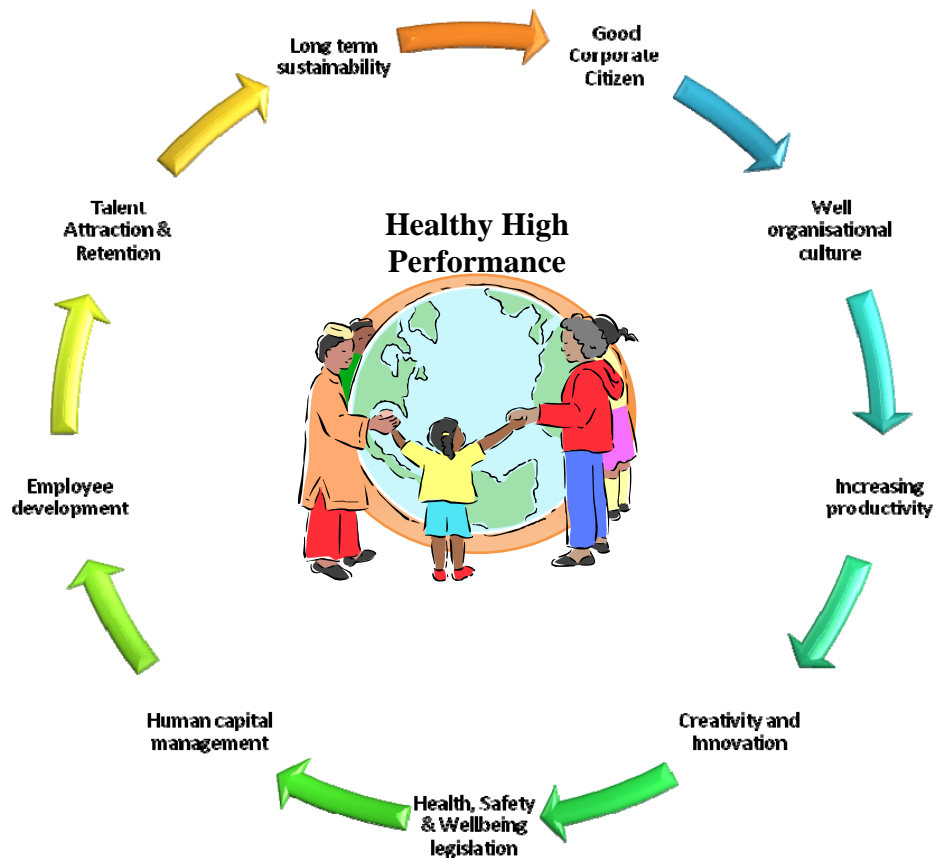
Healthy High Performance

Long term sustainability

Good Corporate Citizen

Well organisational culture

Increasing productivity

Creativity and Innovation

Health, Safety & Wellbeing legislation

Human capital management

Employee development

Talent Attraction & Retention